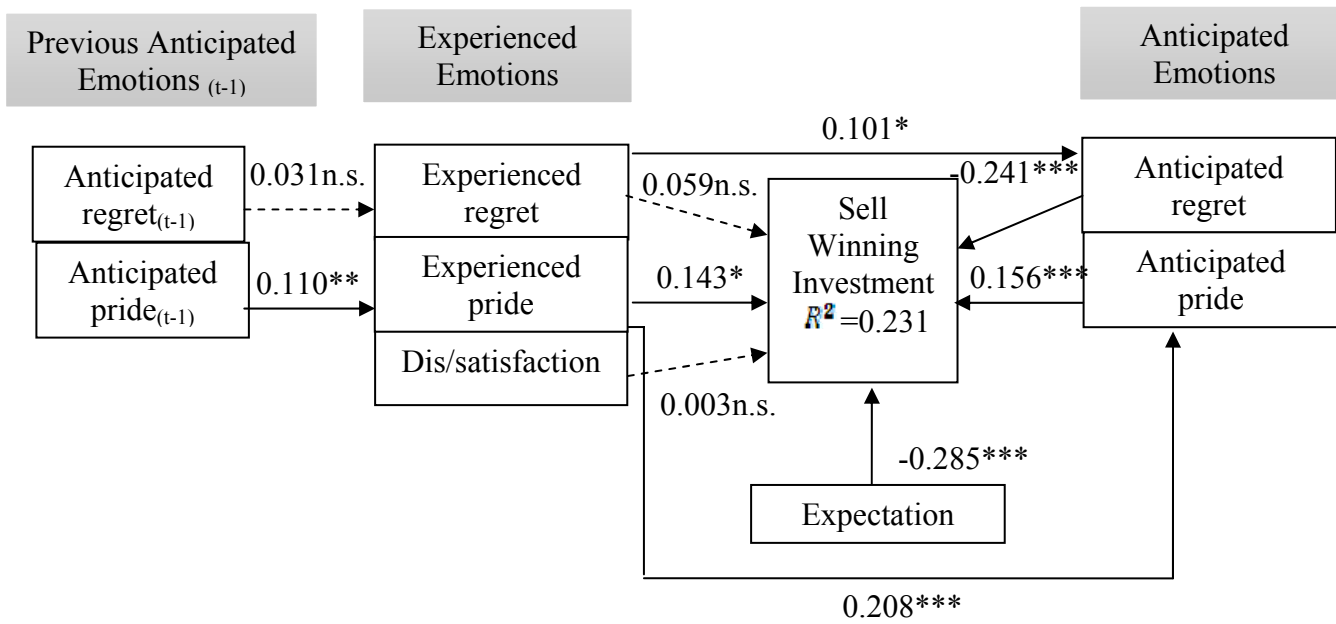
Previous Anticipated Emotions $_{(t-1)}$

Experienced Emotions

Anticipated Emotions

0.101*

Anticipated regret$_{(t-1)}$

0.031n.s.

Experienced regret

0.059n.s.

-0.241***

Anticipated regret

Sell Winning Investment $R^2$ =0.231

Anticipated pride$_{(t-1)}$

0.110**

Experienced pride

0.143*

0.156***

Anticipated pride

Dis/satisfaction

0.003n.s.

-0.285***

Expectation

0.208***